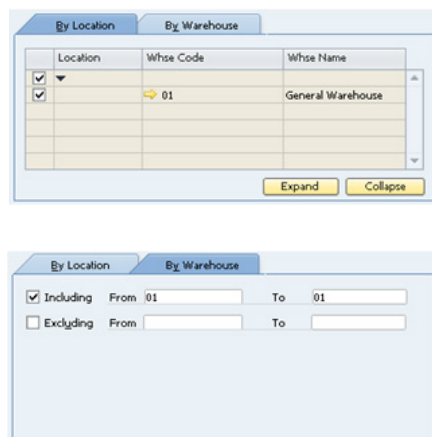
By Location | By Warehouse

| | Location | Whse Code | Whse Name |
|---|---|---|---|
| ☑ | ▾ | | |
| ☑ | | ⇨ 01 | General Warehouse |
| | | | |
| | | | |
| | | | |
| | | | |

Expand Collapse

By Location | By Warehouse

☑ Including From 01 To 01

☐ Excluding From To